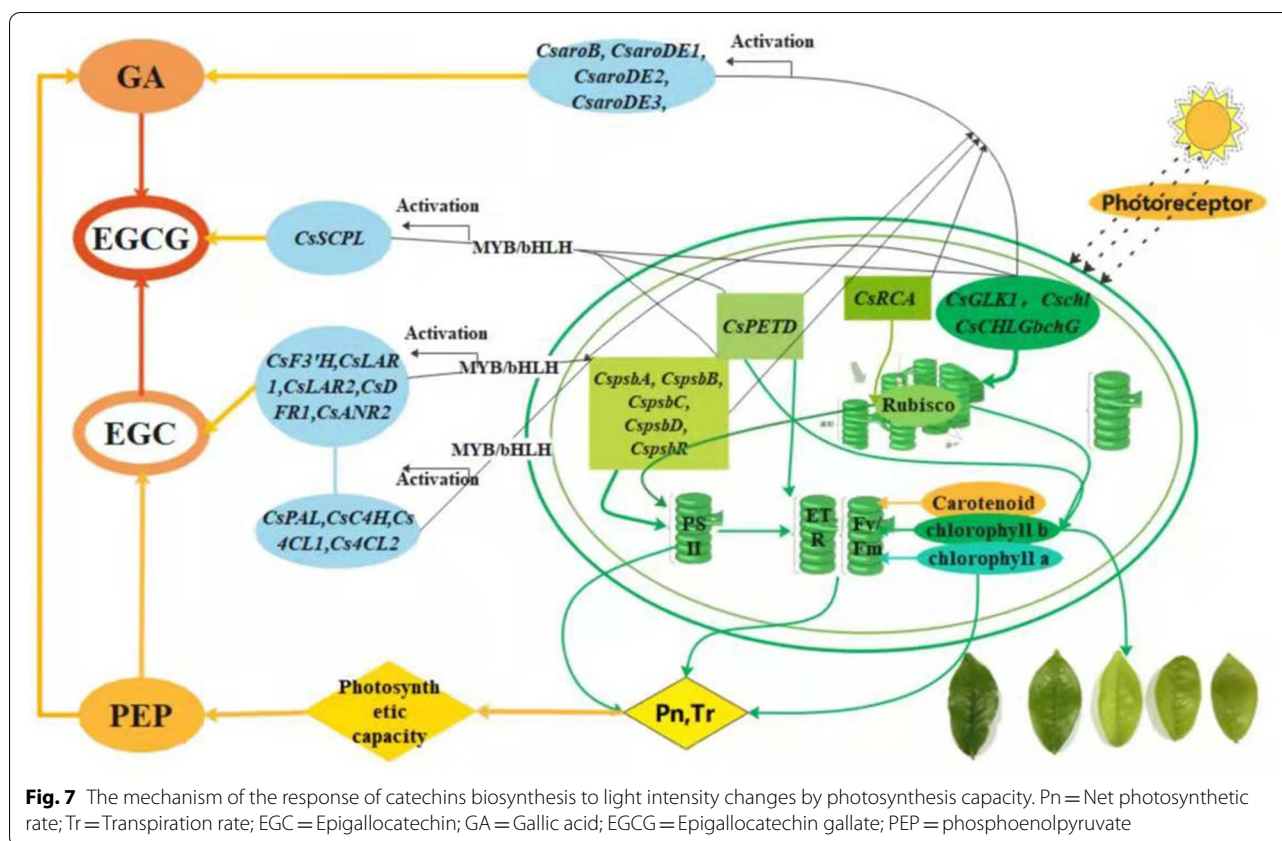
GA

CsaroB, CsaroDE1, CsaroDE2, CsaroDE3,

Activation

EGCG

CsSCPL

Activation

MYB/bHLH

Photoreceptor

CsRCA

CsGLK1，Cschl CsCHLGbchG

CsPETD

EGC

CsF3'H,CsLAR1,CsLAR2,CsDFR1,CsANR2

Activation

MYB/bHLH

CspsbA, CspsbB, CspsbC, CspsbD, CspsbR

Rubisco

MYB/bHLH

Activation

CsPAL,CsC4H,Cs4CL1,Cs4CL2

PS II

ET R

Fv/ Fm

Carotenoid

chlorophyll b

chlorophyll a

PEP

Photosynthetic capacity

Pn,Tr

**Fig. 7** The mechanism of the response of catechins biosynthesis to light intensity changes by photosynthesis capacity. Pn = Net photosynthetic rate; Tr = Transpiration rate; EGC = Epigallocatechin; GA = Gallic acid; EGCG = Epigallocatechin gallate; PEP = phosphoenolpyruvate